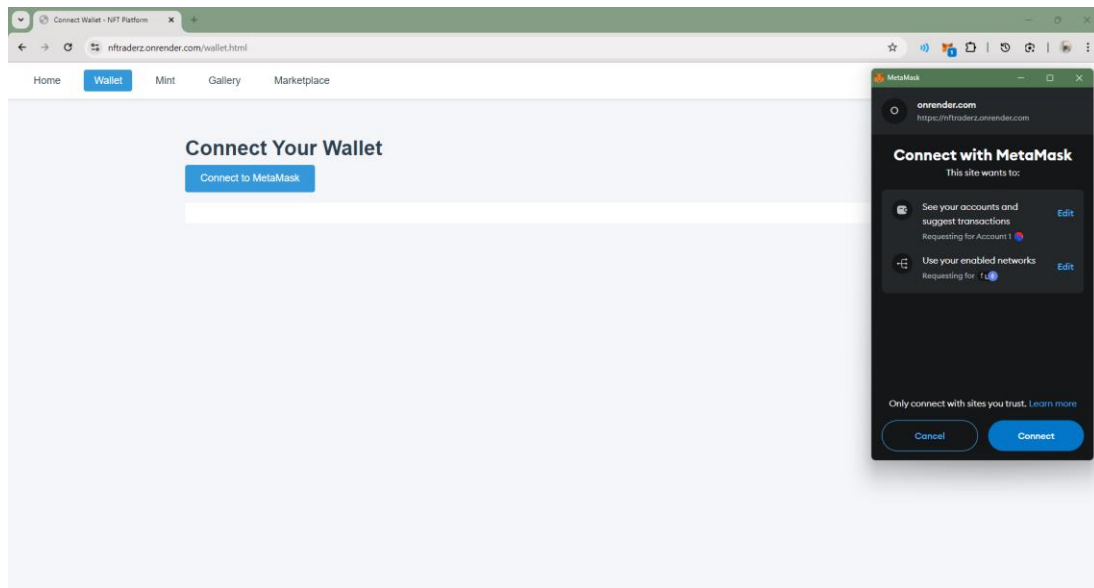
Connect Wallet - NFT Platform

nftraderz.onrender.com/wallet.html

Home Wallet Mint Gallery Marketplace

Connect Your Wallet

Connect to MetaMask

MetaMask

onrender.com
https://nftraderz.onrender.com

Connect with MetaMask
This site wants to:

See your accounts and suggest transactions
Requesting for Account 1
Edit

Use your enabled networks
Requesting for
Edit

Only connect with sites you trust. Learn more

Cancel
Connect